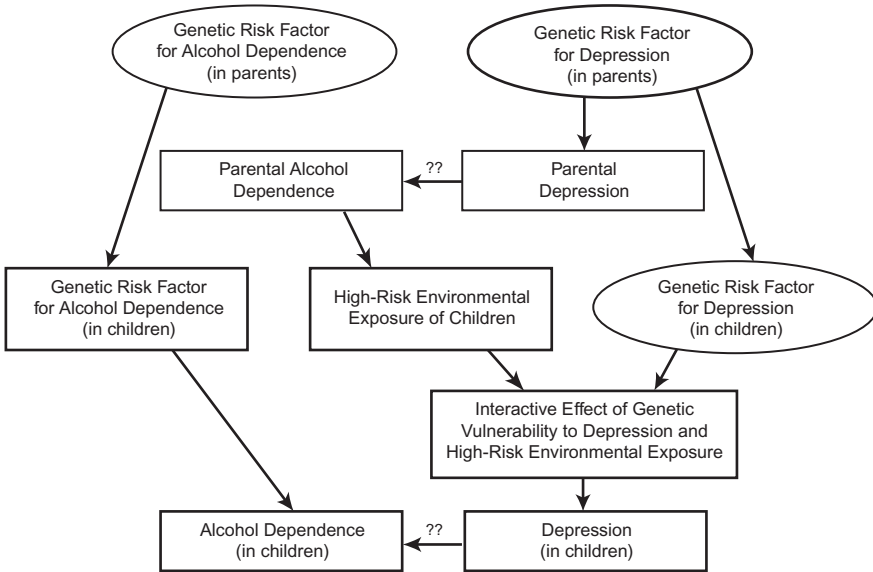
Genetic Risk Factor for Alcohol Dependence (in parents)

Genetic Risk Factor for Depression (in parents)

Parental Alcohol Dependence

??

Parental Depression

Genetic Risk Factor for Alcohol Dependence (in children)

High-Risk Environmental Exposure of Children

Genetic Risk Factor for Depression (in children)

Interactive Effect of Genetic Vulnerability to Depression and High-Risk Environmental Exposure

Alcohol Dependence (in children)

??

Depression (in children)